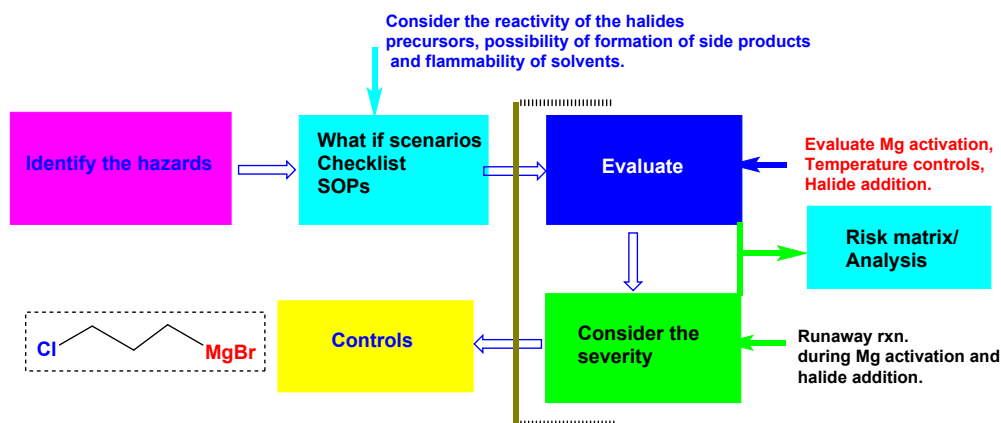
Consider the reactivity of the halides precursors, possibility of formation of side products and flammability of solvents.

Identify the hazards

What if scenarios
Checklist
SOPs

Evaluate

Evaluate Mg activation,
Temperature controls,
Halide addition.

Risk matrix/
Analysis

Consider the severity

Runaway rxn.
during Mg activation and halide addition.

Controls

Cl MgBr